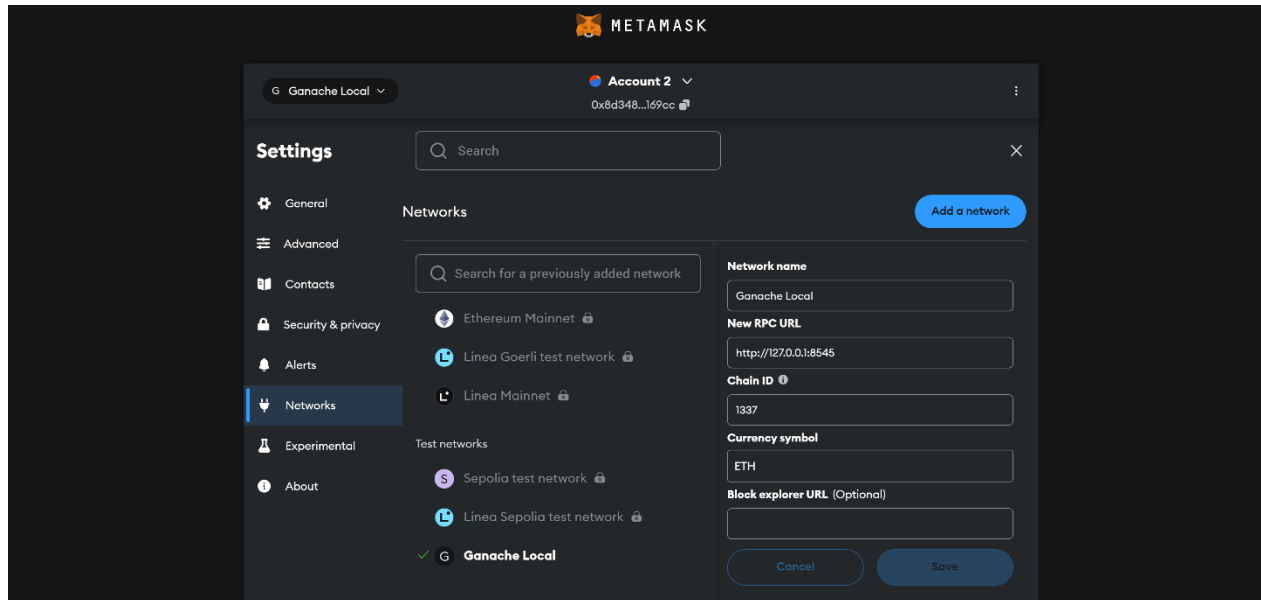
METAMASK

G Ganache Local

Account 2
0x8d348...169cc

Settings

Search

General
Advanced
Contacts
Security & privacy
Alerts
Networks
Experimental
About

Networks

Add a network

Search for a previously added network

Ethereum Mainnet
Linea Goerli test network
Linea Mainnet

Test networks

Sepolia test network
Linea Sepolia test network
Ganache Local

Network name
Ganache Local
New RPC URL
http://127.0.0.1:8545
Chain ID
1337
Currency symbol
ETH
Block explorer URL (Optional)

Cancel
Save